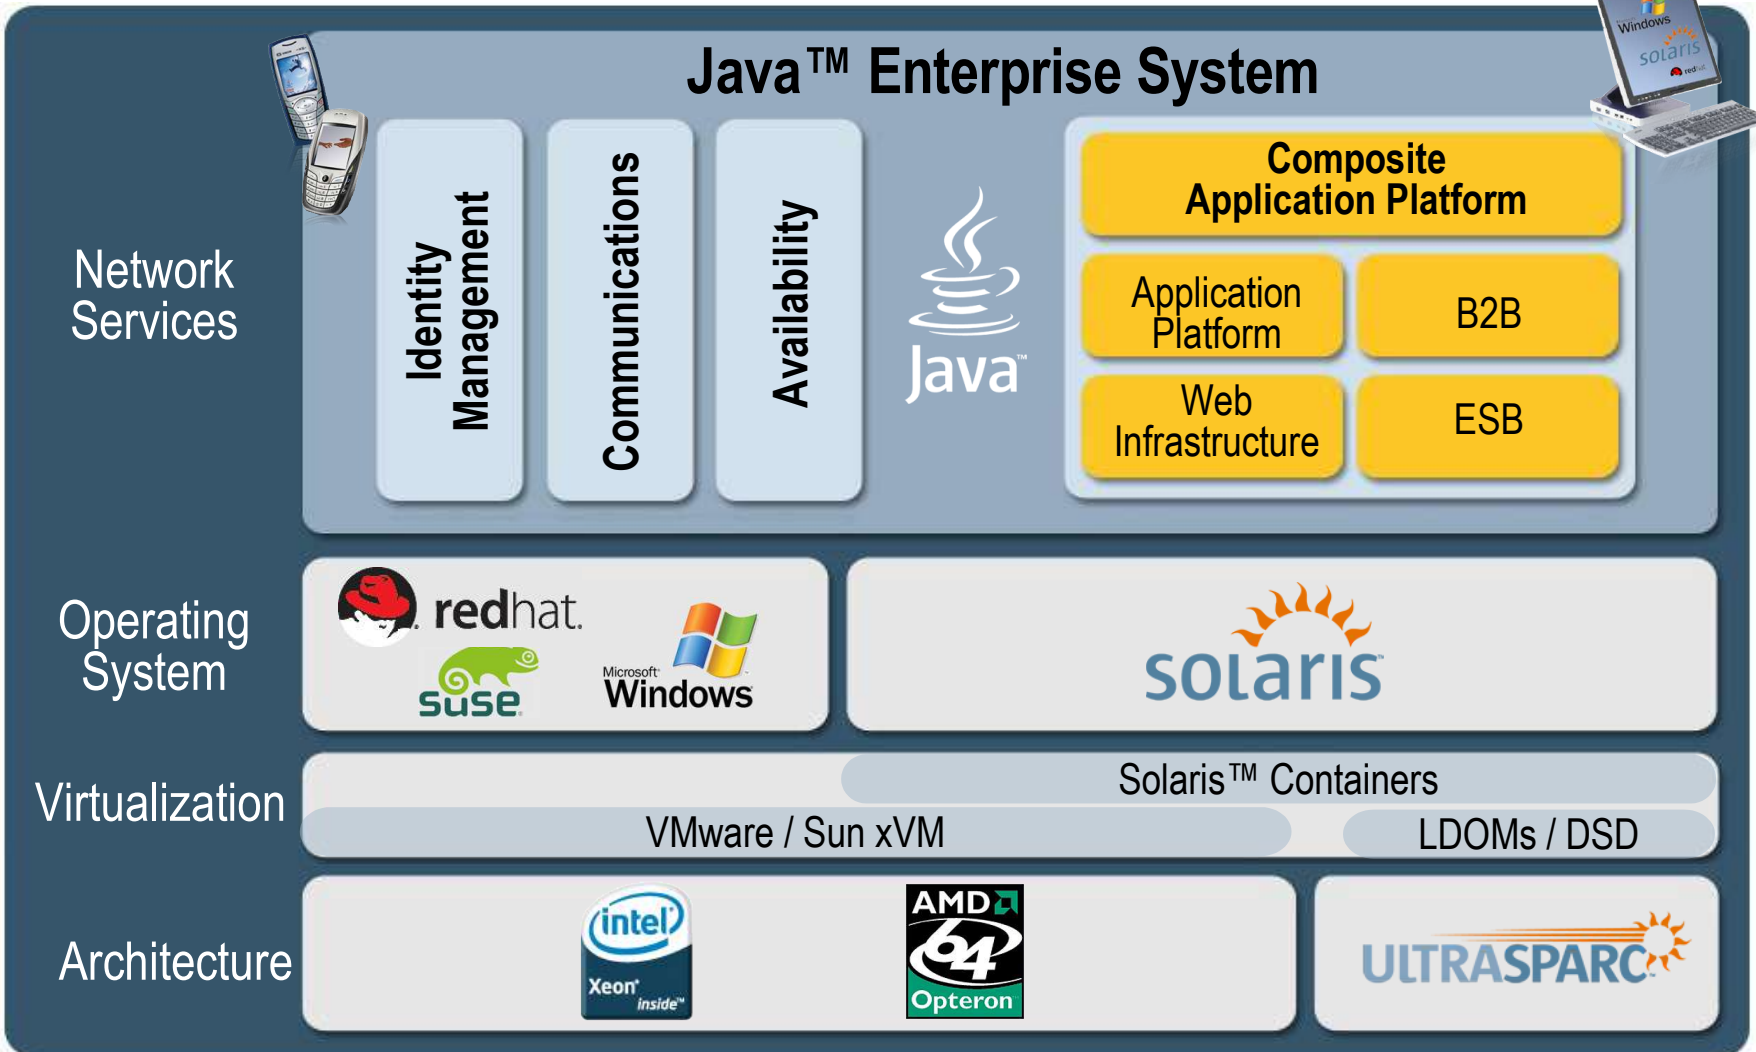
Java™ Enterprise System

Network Services

Identity Management

Communications

Availability

Java

Composite Application Platform

Application Platform

B2B

Web Infrastructure

ESB

Windows
solaris
redhat

Operating System

redhat

suse

Microsoft Windows

solaris

Virtualization

Solaris™ Containers

VMware / Sun xVM

LDOMs / DSD

Architecture

intel
Xeon inside

AMD 64 Opteron

ULTRASPARC